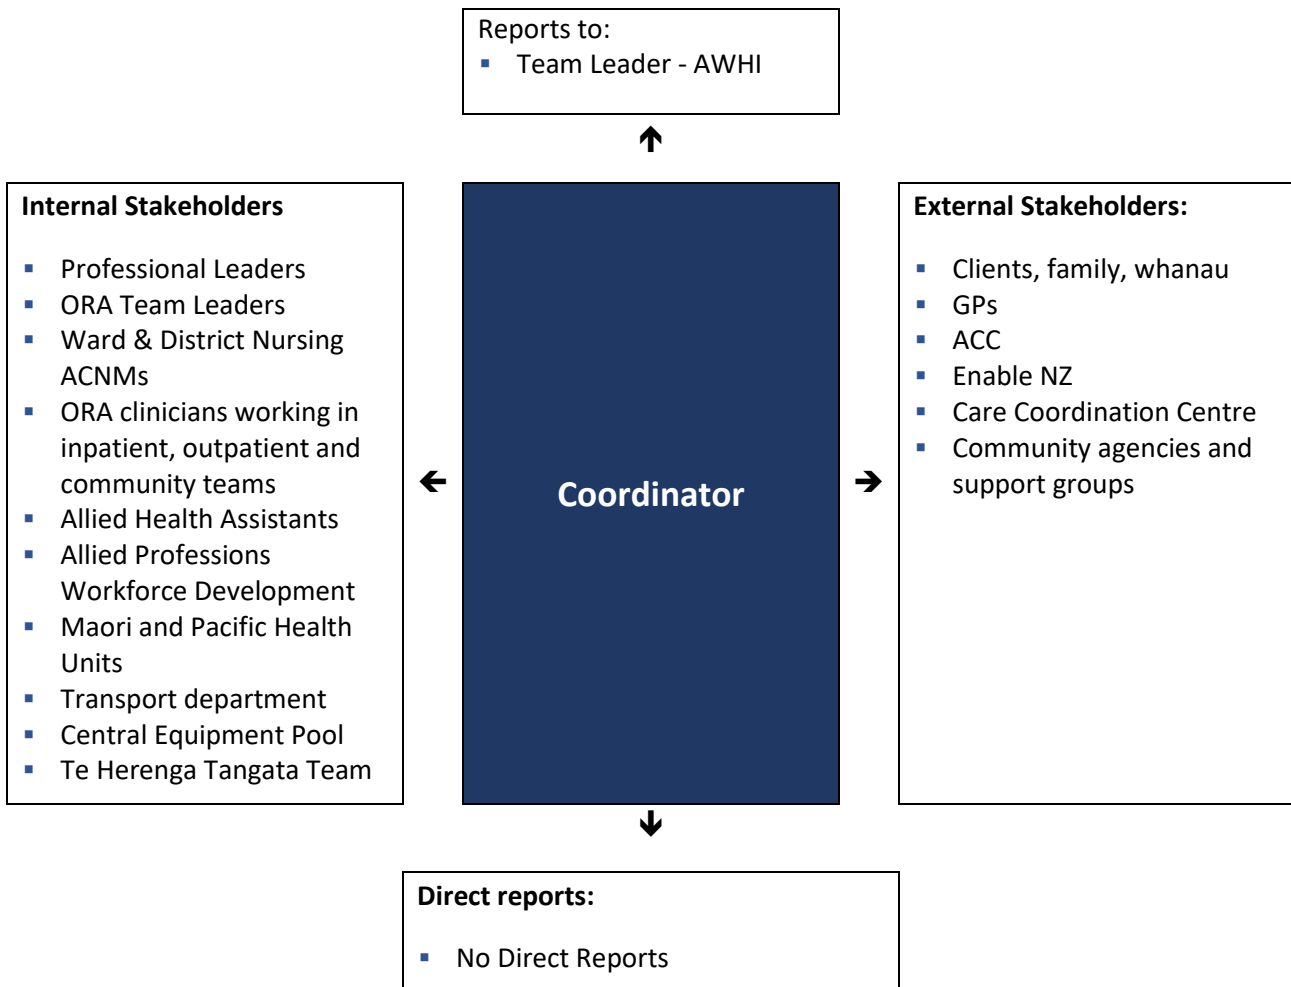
Reports to:
- Team Leader - AWHI

Internal Stakeholders

- Professional Leaders
- ORA Team Leaders
- Ward & District Nursing ACNMs
- ORA clinicians working in inpatient, outpatient and community teams
- Allied Health Assistants
- Allied Professions Workforce Development
- Maori and Pacific Health Units
- Transport department
- Central Equipment Pool
- Te Herenga Tangata Team

Coordinator

External Stakeholders:

- Clients, family, whanau
- GPs
- ACC
- Enable NZ
- Care Coordination Centre
- Community agencies and support groups

Direct reports:

- No Direct Reports